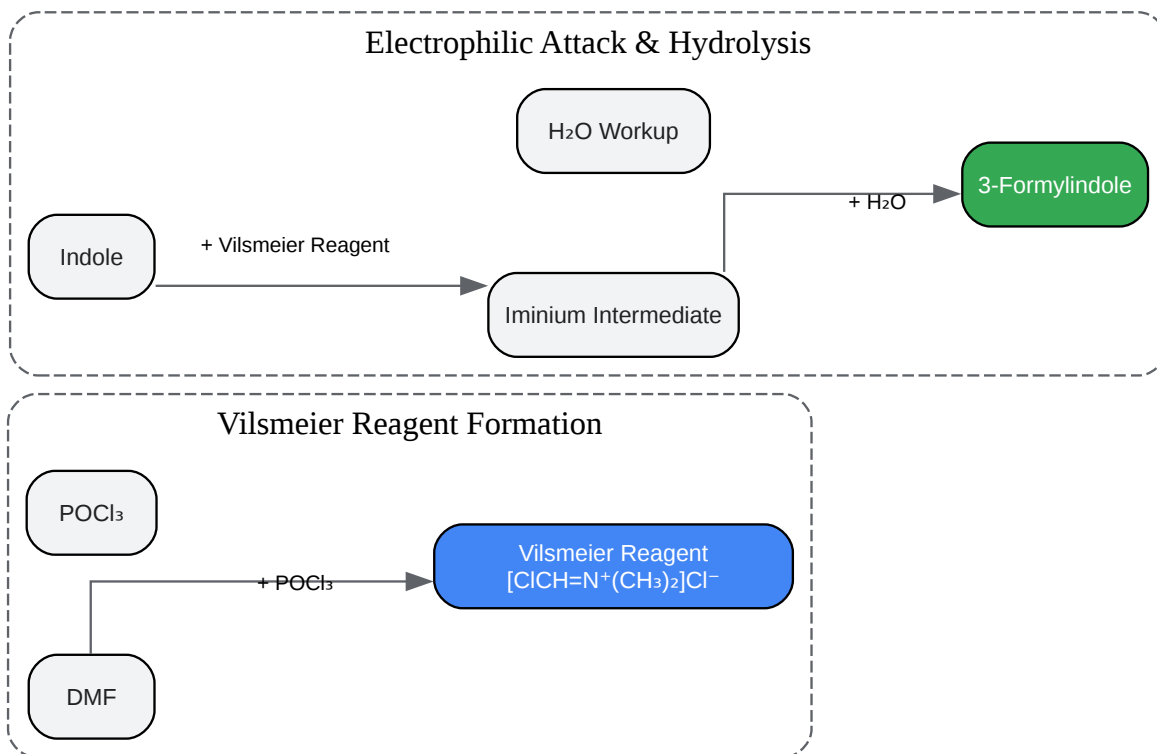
Electrophilic Attack & Hydrolysis

$H_2O$ Workup

3-Formylindole

+ $H_2O$

Indole

+ Vilsmeier Reagent

Iminium Intermediate

Vilsmeier Reagent Formation

$POCl_3$

Vilsmeier Reagent
$[ClCH=N^+(CH_3)_2]Cl^-$

+ $POCl_3$

DMF